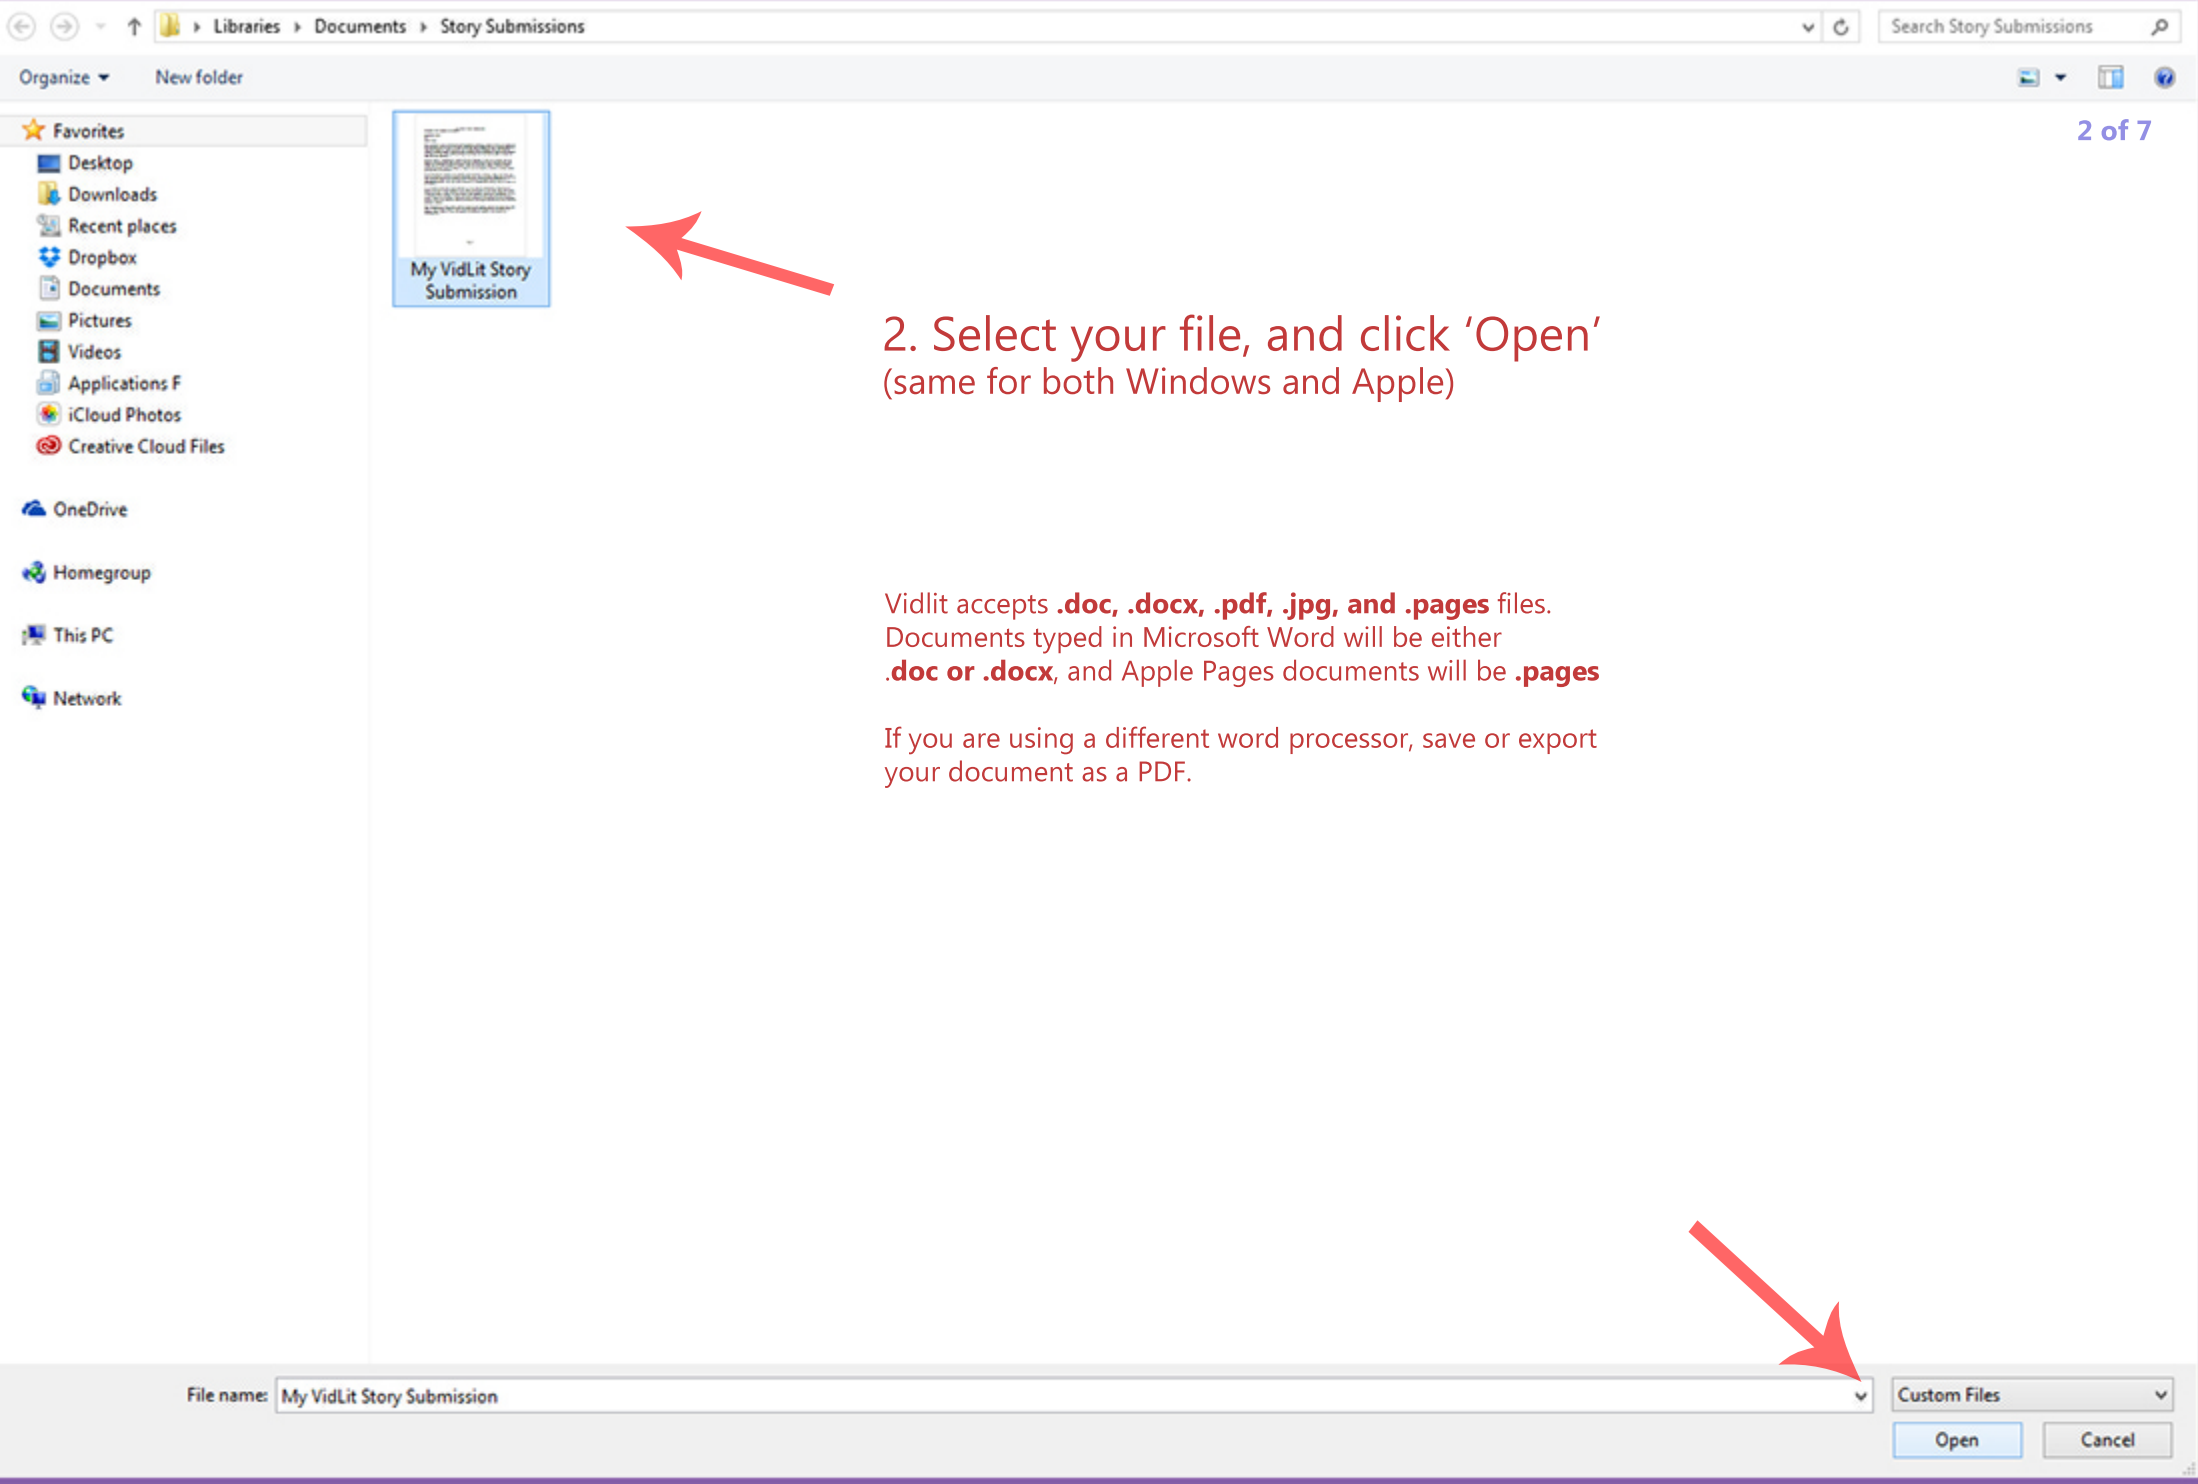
Libraries › Documents › Story Submissions

Search Story Submissions

Organize ▾ New folder

Favorites
Desktop
Downloads
Recent places
Dropbox
Documents
Pictures
Videos
Applications F
iCloud Photos
Creative Cloud Files

OneDrive

Homegroup

This PC

Network

My VidLit Story Submission

2 of 7

2. Select your file, and click ‘Open’
(same for both Windows and Apple)

Vidlit accepts **.doc, .docx, .pdf, .jpg, and .pages** files. Documents typed in Microsoft Word will be either **.doc or .docx**, and Apple Pages documents will be **.pages**

If you are using a different word processor, save or export your document as a PDF.

File name: My VidLit Story Submission

Custom Files

Open

Cancel